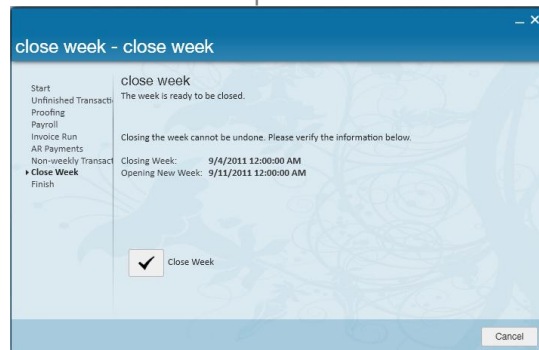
_ ×

close week - close week

Start
Unfinished Transacti
Proofing
Payroll
Invoice Run
AR Payments
Non-weekly Transact
▸Close Week
Finish

close week
The week is ready to be closed.

Closing the week cannot be undone. Please verify the information below.

Closing Week: 9/4/2011 12:00:00 AM
Opening New Week: 9/11/2011 12:00:00 AM

✔ Close Week

Cancel